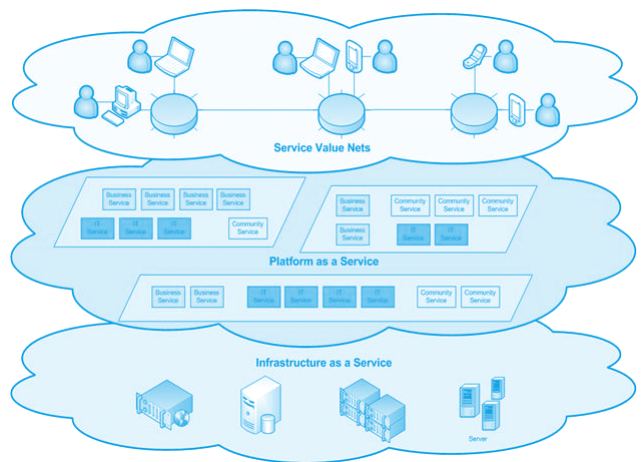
Service Value Nets

Business Service
Business Service
Business Service
Business Service
IT Service
IT Service
IT Service
Community Service

Business Service
Community Service
Community Service
Community Service
Business Service
IT Service
IT Service

Platform as a Service

Business Service
Business Service
IT Service
IT Service
IT Service
IT Service
Community Service
Community Service

Infrastructure as a Service

Server